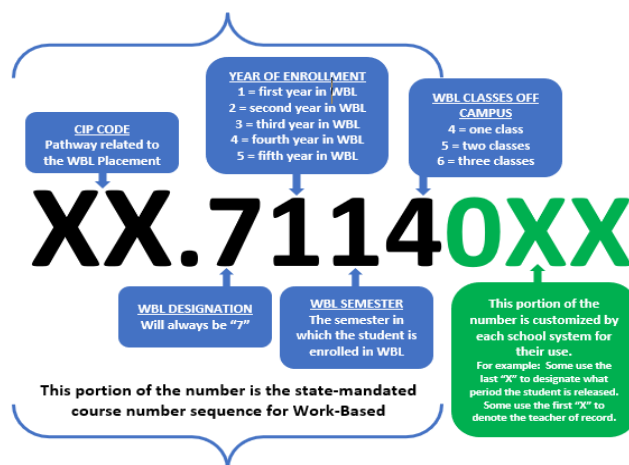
YEAR OF ENROLLMENT
1 = first year in WBL
2 = second year in WBL
3 = third year in WBL
4 = fourth year in WBL
5 = fifth year in WBL

CIP CODE
Pathway related to the WBL Placement

WBL CLASSES OFF CAMPUS
4 = one class
5 = two classes
6 = three classes

XX.71140XX

WBL DESIGNATION
Will always be "7"

WBL SEMESTER
The semester in which the student is enrolled in WBL

This portion of the number is customized by each school system for their use.
For example: Some use the last "X" to designate what period the student is released. Some use the first "X" to denote the teacher of record.

This portion of the number is the state-mandated course number sequence for Work-Based